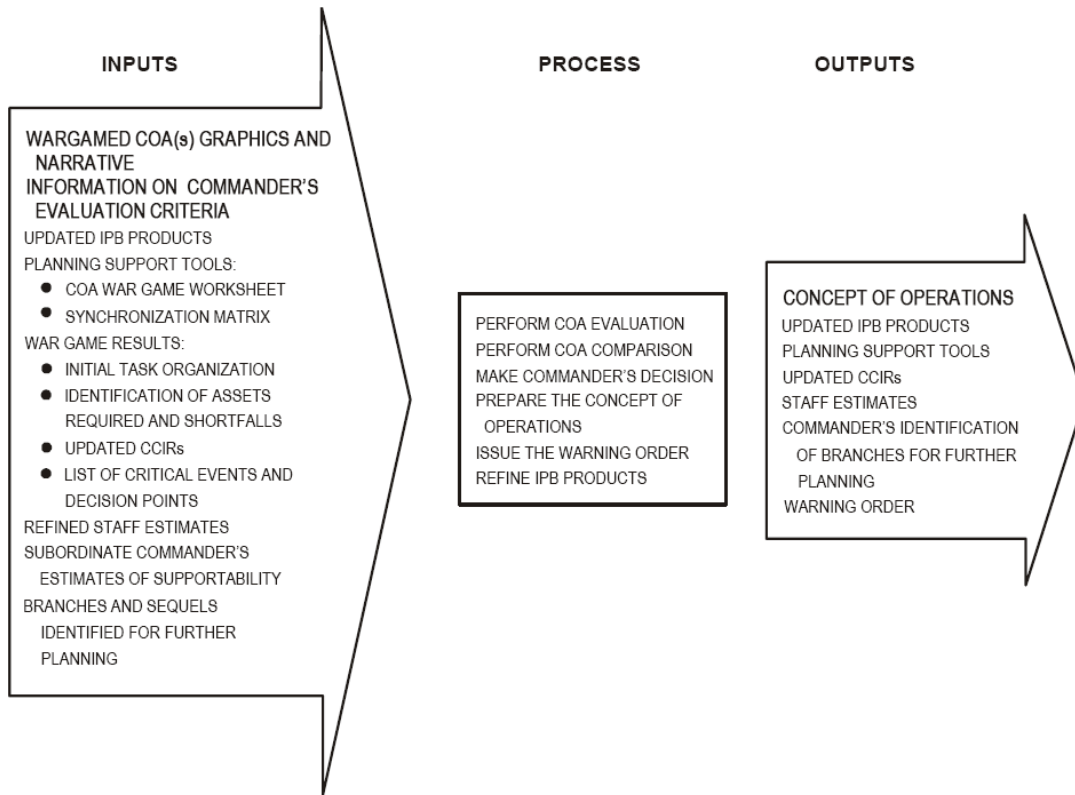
INPUTS

PROCESS

OUTPUTS

WARGAMED COA(s) GRAPHICS AND NARRATIVE
INFORMATION ON COMMANDER'S EVALUATION CRITERIA
UPDATED IPB PRODUCTS
PLANNING SUPPORT TOOLS:
- COA WAR GAME WORKSHEET
- SYNCHRONIZATION MATRIX
WAR GAME RESULTS:
- INITIAL TASK ORGANIZATION
- IDENTIFICATION OF ASSETS REQUIRED AND SHORTFALLS
- UPDATED CCIRs
- LIST OF CRITICAL EVENTS AND DECISION POINTS
REFINED STAFF ESTIMATES
SUBORDINATE COMMANDER'S ESTIMATES OF SUPPORTABILITY
BRANCHES AND SEQUELS IDENTIFIED FOR FURTHER PLANNING

PERFORM COA EVALUATION
PERFORM COA COMPARISON
MAKE COMMANDER'S DECISION
PREPARE THE CONCEPT OF OPERATIONS
ISSUE THE WARNING ORDER
REFINE IPB PRODUCTS

CONCEPT OF OPERATIONS
UPDATED IPB PRODUCTS
PLANNING SUPPORT TOOLS
UPDATED CCIRs
STAFF ESTIMATES
COMMANDER'S IDENTIFICATION OF BRANCHES FOR FURTHER PLANNING
WARNING ORDER